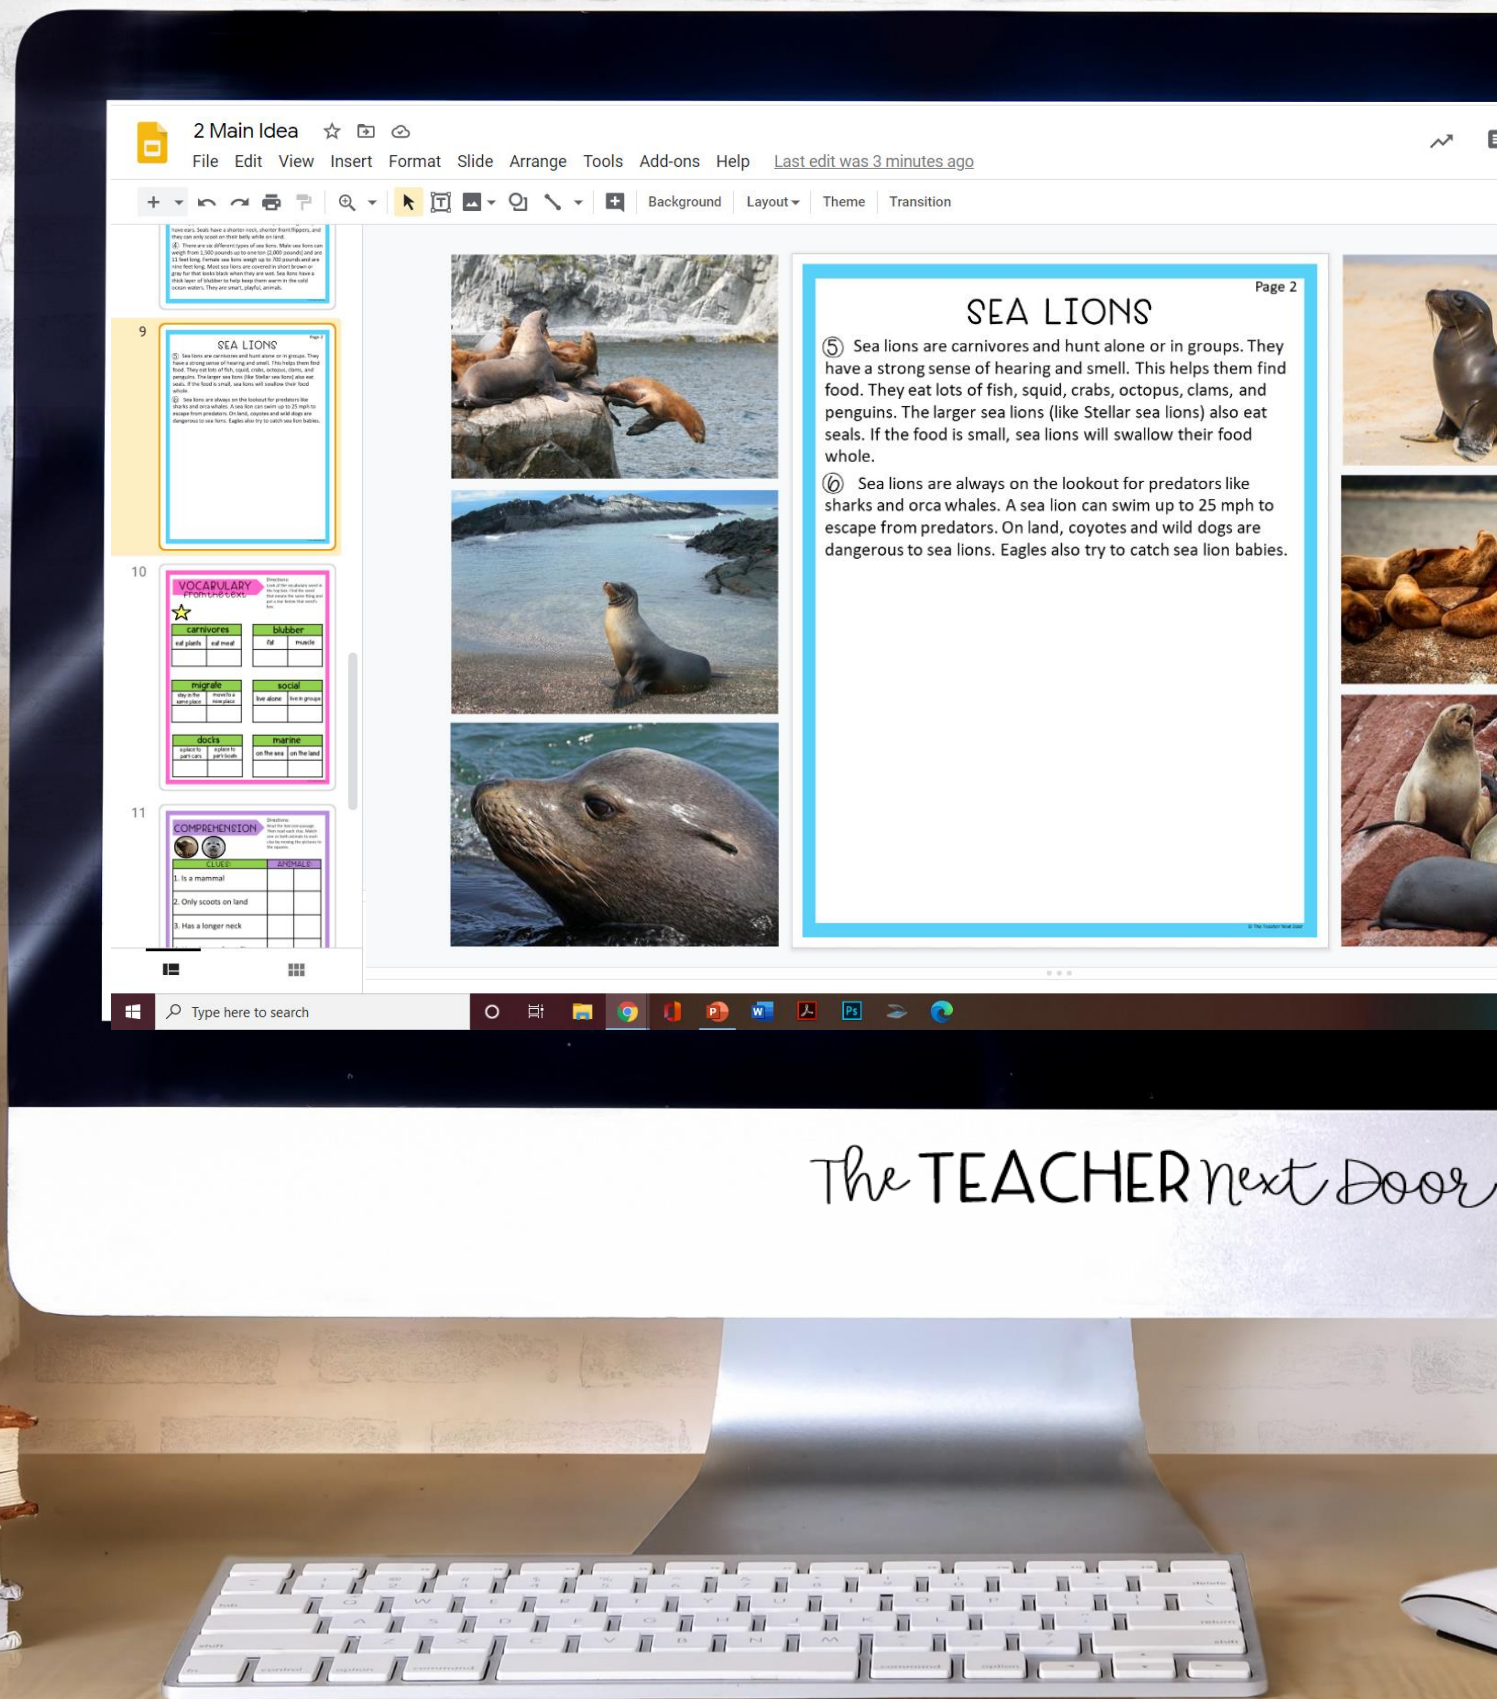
2 Main Idea

File Edit View Insert Format Slide Arrange Tools Add-ons Help Last edit was 3 minutes ago

Background Layout Theme Transition

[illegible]

9

SEA LIONS

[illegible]

10

VOCABULARY from the text

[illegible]

carnivores | blubber
eat plants | eat meat | fat | muscle

migrate | social
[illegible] | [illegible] | live alone | live in groups

docks | marine
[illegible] | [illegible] | on the sea | on the land

11

COMPREHENSION

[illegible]

CLUES | ANIMALS

1. Is a mammal
2. Only scoots on land
3. Has a longer neck

Page 2

SEA LIONS

⑤ Sea lions are carnivores and hunt alone or in groups. They have a strong sense of hearing and smell. This helps them find food. They eat lots of fish, squid, crabs, octopus, clams, and penguins. The larger sea lions (like Stellar sea lions) also eat seals. If the food is small, sea lions will swallow their food whole.

⑥ Sea lions are always on the lookout for predators like sharks and orca whales. A sea lion can swim up to 25 mph to escape from predators. On land, coyotes and wild dogs are dangerous to sea lions. Eagles also try to catch sea lion babies.

© The Teacher Next Door

Type here to search

The TEACHER Next Door